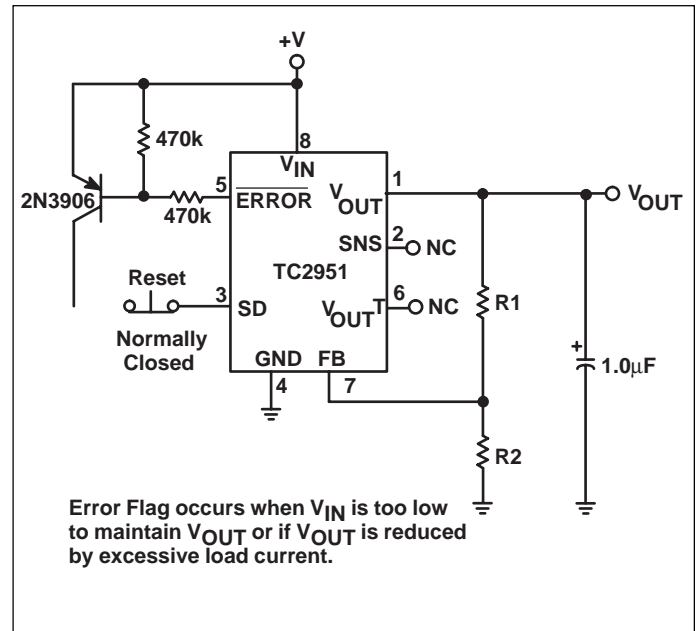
+V

470k

8

$V_{IN}$

2N3906

470k

5

$\overline{ERROR}$

$V_{OUT}$

1

$V_{OUT}$

SNS

2

NC

Reset

TC2951

3

SD

$V_{OUT}T$

6

NC

R1

Normally Closed

+

1.0μF

GND

FB

4

7

R2

Error Flag occurs when $V_{IN}$ is too low to maintain $V_{OUT}$ or if $V_{OUT}$ is reduced by excessive load current.